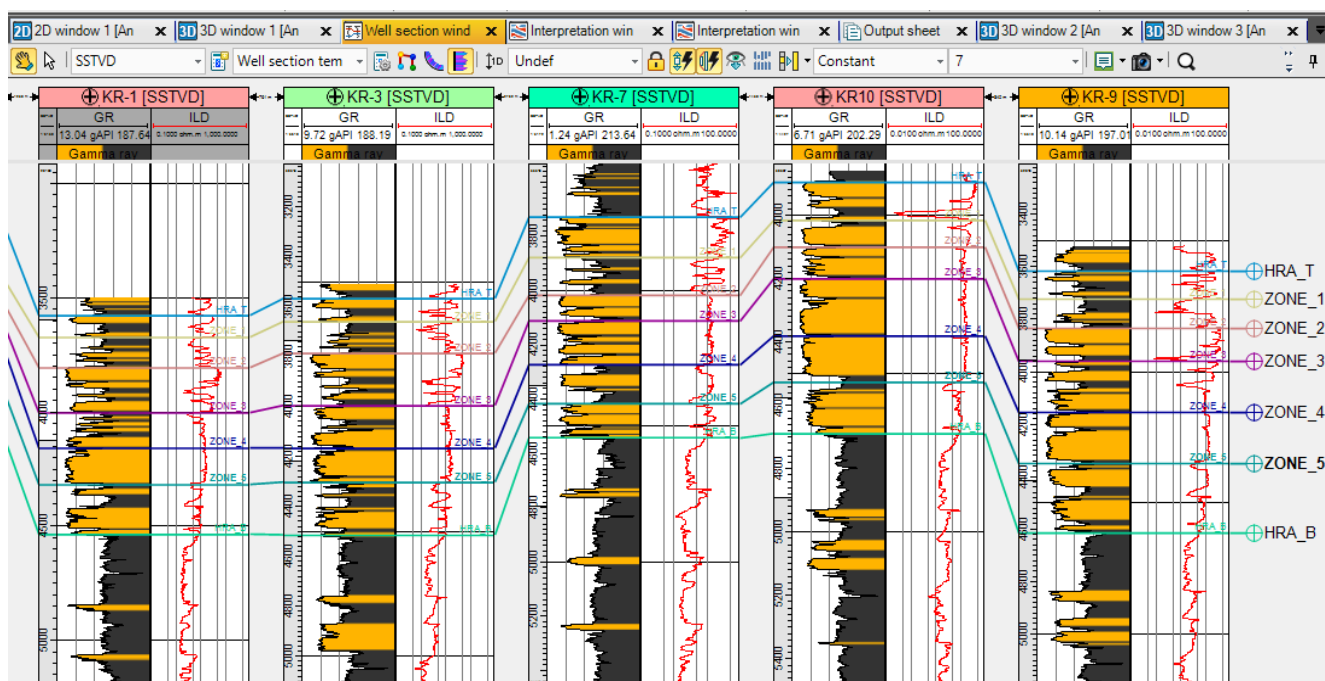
2D 2D window 1 [An ✕ 3D 3D window 1 [An ✕ Well section wind ✕ Interpretation win ✕ Interpretation win ✕ Output sheet ✕ 3D 3D window 2 [An ✕ 3D 3D window 3 [An ✕

SSTVD | Well section tem | Undef | Constant | 7

KR-1 [SSTVD]
GR | ILD
13.04 gAPI 187.64 | 0.1000 ohm.m 1,000.0000
Gamma ray

KR-3 [SSTVD]
GR | ILD
9.72 gAPI 188.19 | 0.1000 ohm.m 1,000.0000
Gamma ray

KR-7 [SSTVD]
GR | ILD
1.24 gAPI 213.64 | 0.1000 ohm.m 100.0000
Gamma ray

KR10 [SSTVD]
GR | ILD
6.71 gAPI 202.29 | 0.0100 ohm.m 100.0000
Gamma ray

KR-9 [SSTVD]
GR | ILD
10.14 gAPI 197.01 | 0.0100 ohm.m 100.0000
Gamma ray

3500 4000 4500 5000
3200 3400 3600 3800 4000 4200 4400 4600 4800 5000
3800 4000 4200 4400 4600 4800 5000 5200
4200 4400 4600 4800 5000 5200 5400
3400 3600 3800 4000 4200 4400 4600 4800 5000

HRA_T
ZONE_1
ZONE_2
ZONE_3
ZONE_4
ZONE_5
HRA_B

HRA_T
ZONE_1
ZONE_2
ZONE_3
ZONE_4
ZONE_5
HRA_B